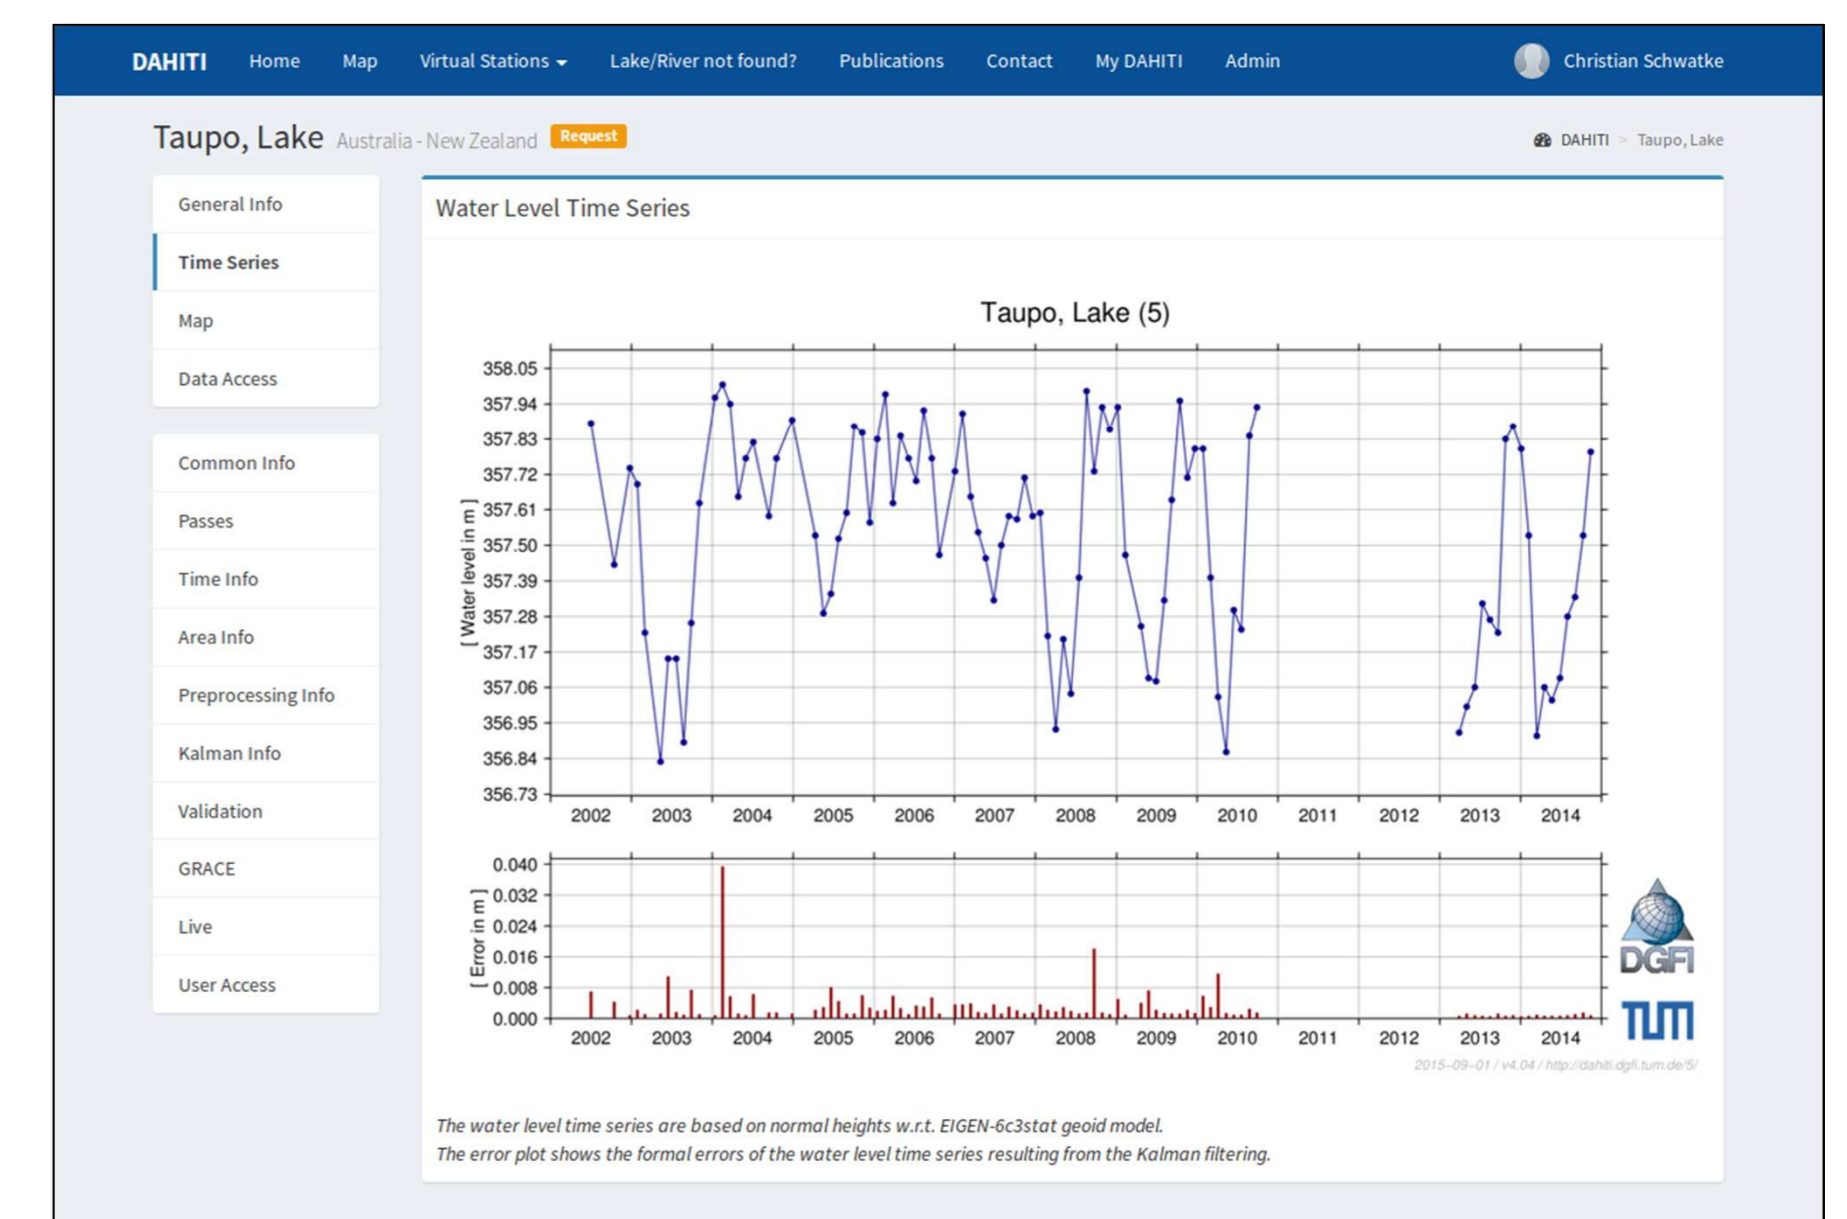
DAHITI Home Map Virtual Stations Lake/River not found? Publications Contact My DAHITI Admin Christian Schwatke

Taupo, Lake Australia - New Zealand Request

DAHITI > Taupo, Lake

General Info
Time Series
Map
Data Access

Common Info
Passes
Time Info
Area Info
Preprocessing Info
Kalman Info
Validation
GRACE
Live
User Access

Water Level Time Series

Taupo, Lake (5)

[ Water level in m ]

358.05
357.94
357.83
357.72
357.61
357.50
357.39
357.28
357.17
357.06
356.95
356.84
356.73

2002 2003 2004 2005 2006 2007 2008 2009 2010 2011 2012 2013 2014

[ Error in m ]

0.040
0.032
0.024
0.016
0.008
0.000

2002 2003 2004 2005 2006 2007 2008 2009 2010 2011 2012 2013 2014

DGFI

TUM

2015-09-01 / v4.04 / http://dahiti.dgfi.tum.de/5/

The water level time series are based on normal heights w.r.t. EIGEN-6c3stat geoid model.
The error plot shows the formal errors of the water level time series resulting from the Kalman filtering.